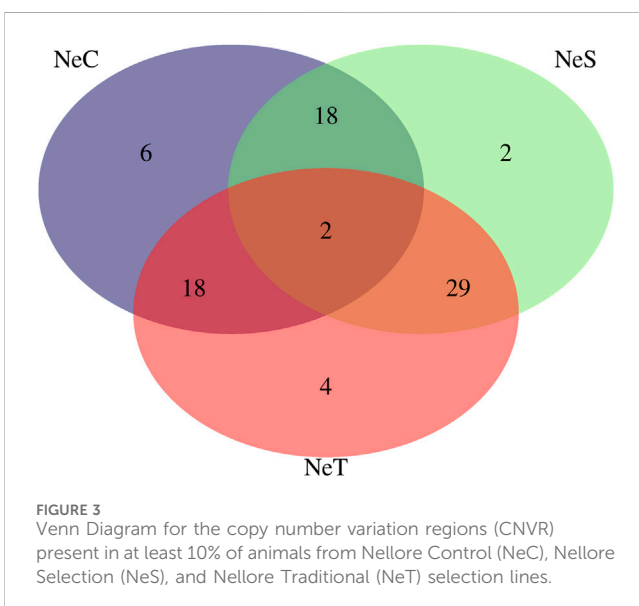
NeC

NeS

6

18

2

2

18

29

4

NeT

FIGURE 3
Venn Diagram for the copy number variation regions (CNVR) present in at least 10% of animals from Nellore Control (NeC), Nellore Selection (NeS), and Nellore Traditional (NeT) selection lines.